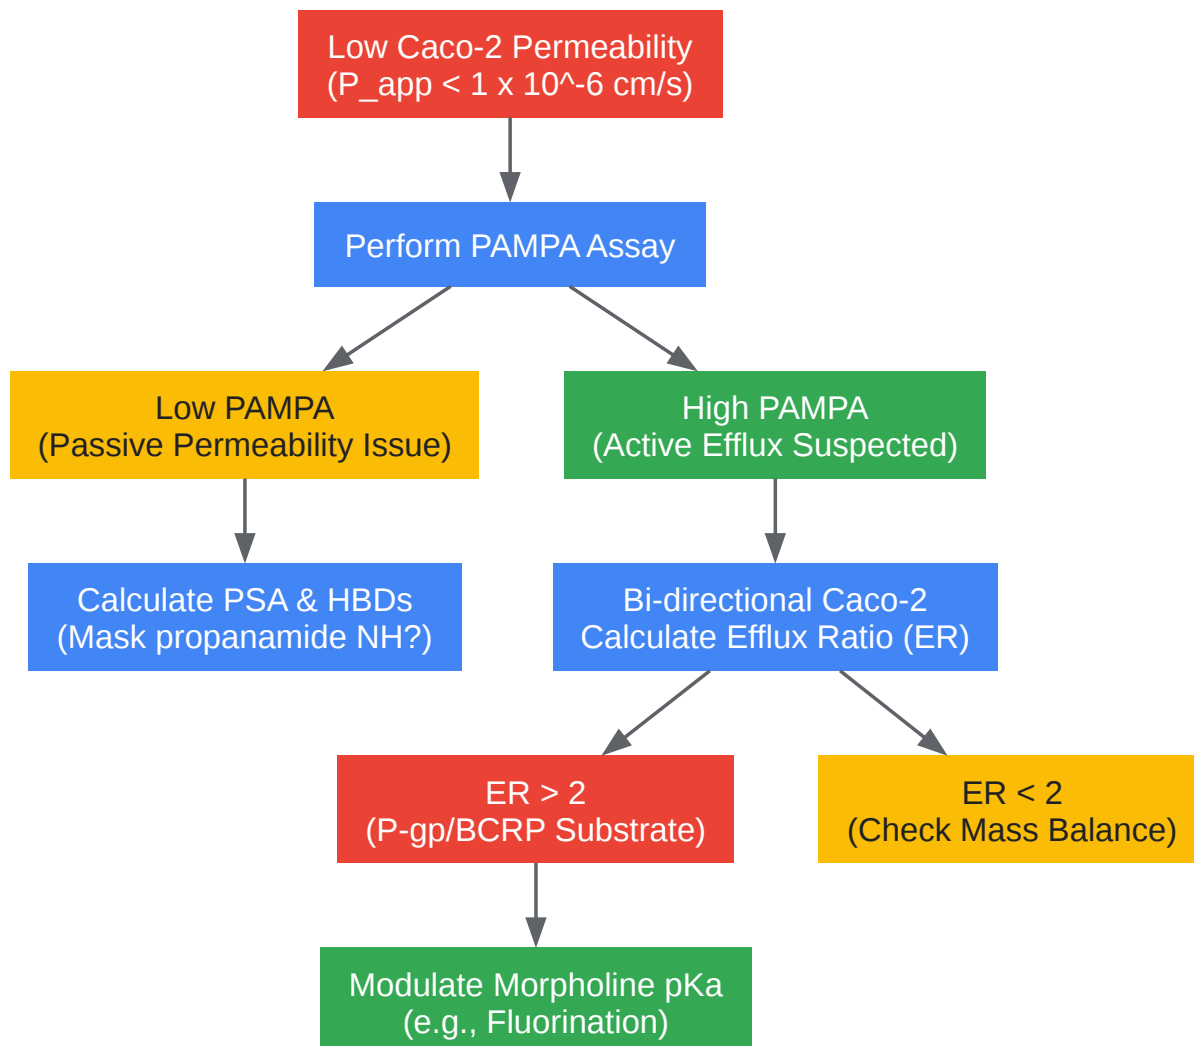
Low Caco-2 Permeability
(P_app < 1 x 10^-6 cm/s)

Perform PAMPA Assay

Low PAMPA
(Passive Permeability Issue)

High PAMPA
(Active Efflux Suspected)

Calculate PSA & HBDs
(Mask propanamide NH?)

Bi-directional Caco-2
Calculate Efflux Ratio (ER)

ER > 2
(P-gp/BCRP Substrate)

ER < 2
(Check Mass Balance)

Modulate Morpholine pKa
(e.g., Fluorination)